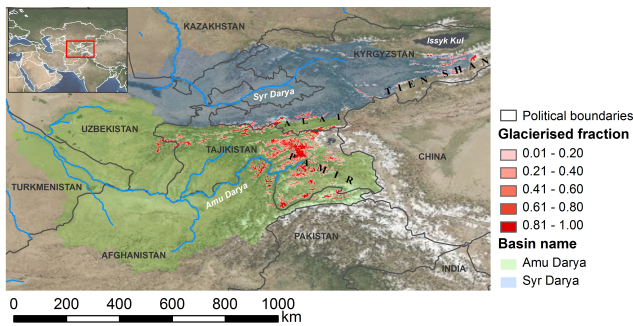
KAZAKHSTAN

KYRGYZSTAN

Issyk Kul

TIEN SHAN

Syr Darya

UZBEKISTAN

ALAI

TAJIKISTAN

PAMIR

CHINA

TURKMENISTAN

Amu Darya

AFGHANISTAN

PAKISTAN

INDIA

Political boundaries

Glacierised fraction

0.01 - 0.20

0.21 - 0.40

0.41 - 0.60

0.61 - 0.80

0.81 - 1.00

Basin name

Amu Darya

Syr Darya

0 200 400 600 800 1000 km